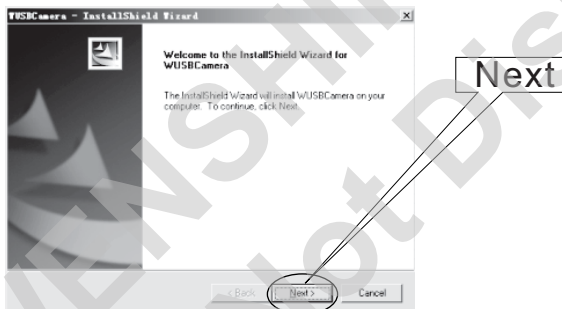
WUSBCamera - InstallShield Wizard

Welcome to the InstallShield Wizard for WUSBCamera

The InstallShield Wizard will install WUSBCamera on your computer. To continue, click Next.

Next

< Back

Next >

Cancel